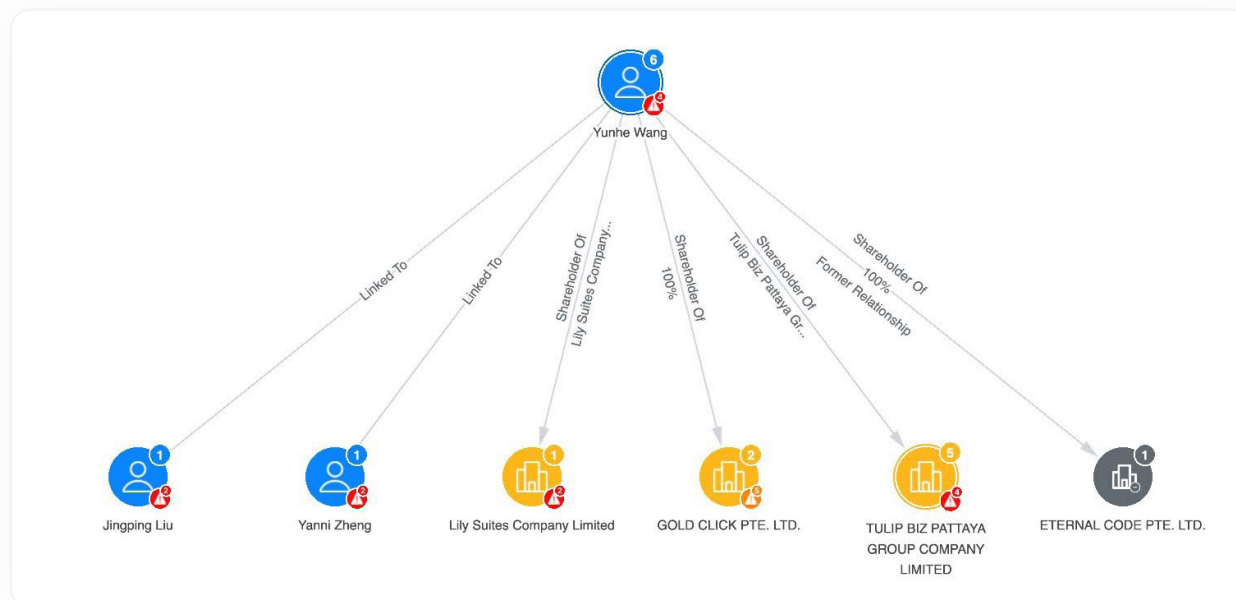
6
4
Yunhe Wang

Linked To

Linked To

Shareholder Of
Lily Suites Company...

100%
Shareholder Of

Shareholder Of
Tulip Biz Pattaya Gr...

Shareholder Of
100%
Former Relationship

1
2
Jingping Liu

1
2
Yanni Zheng

1
2
Lily Suites Company Limited

2
5
GOLD CLICK PTE. LTD.

5
4
TULIP BIZ PATTAYA GROUP COMPANY LIMITED

1
ETERNAL CODE PTE. LTD.